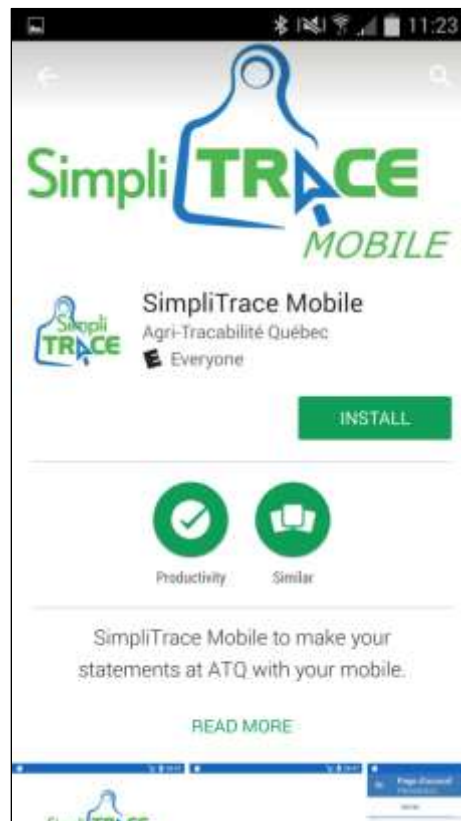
11:23

SimpliTRACE
MOBILE

Simpli
TRACE

SimpliTrace Mobile
Agri-Tracabilité Québec
E Everyone

INSTALL

Productivity

Similar

SimpliTrace Mobile to make your statements at ATQ with your mobile.

READ MORE

Page d'accueil